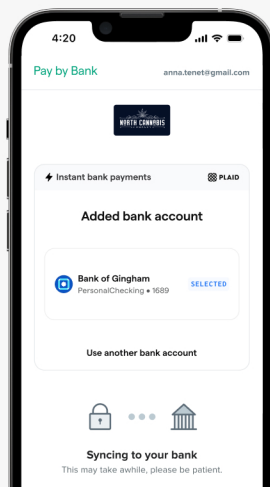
4:20

Pay by Bank
anna.tenet@gmail.com

NORTH CANNABIS

Instant bank payments
PLAID

Added bank account

Bank of Gingham
PersonalChecking • 1689
SELECTED

Use another bank account

Syncing to your bank
This may take awhile, please be patient.